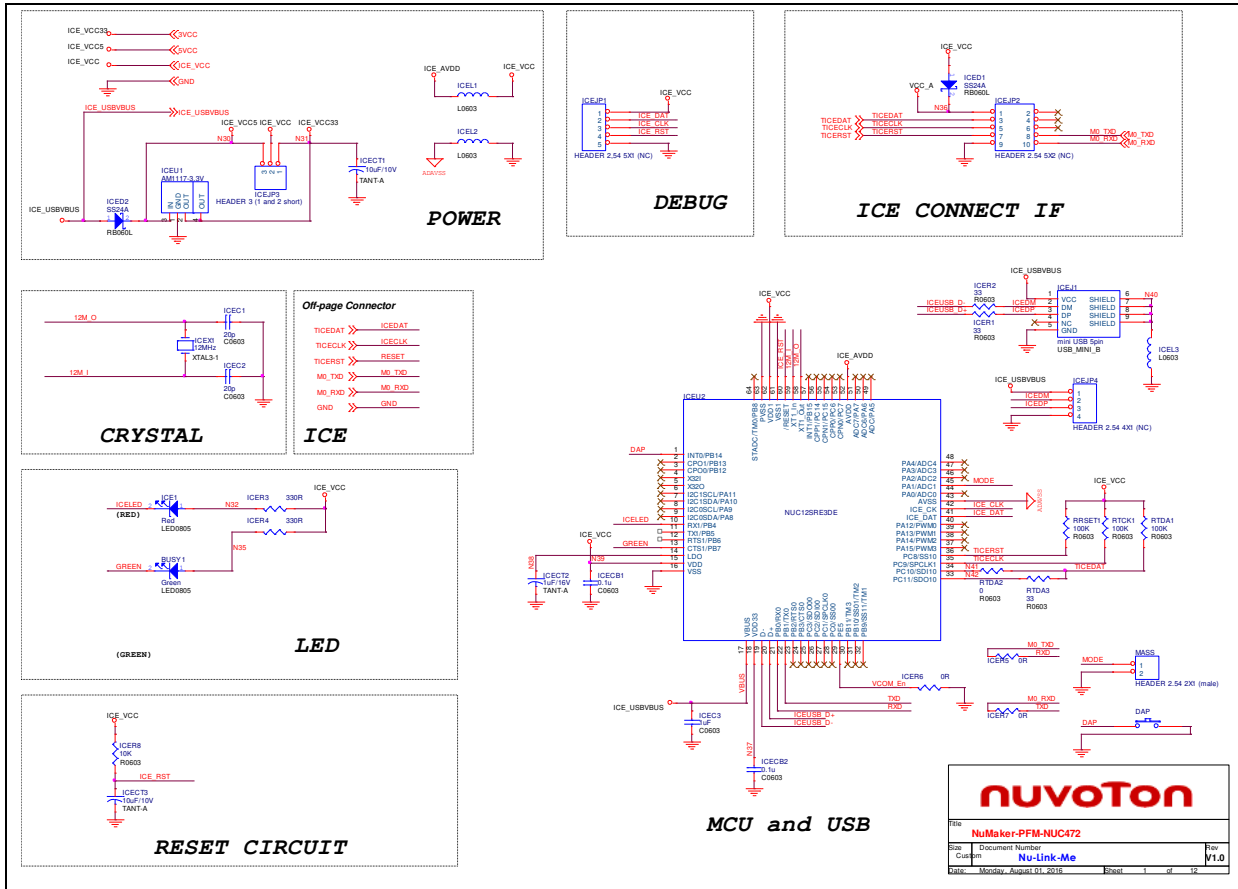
ICE_VCC33
3VCC
ICE_VCC5
5VCC
ICE_VCC
ICE_VCC
GND
ICE_USBVBUS
ICE_USBVBUS
ICE_VCC5 ICE_VCC ICE_VCC33
N30
N31
ICEU1
AMI1117-3.3V
IN GND OUT OUT
ICEJP3
HEADER 3 (1 and 2 short)
ICECT1
10uF/10V
TANT-A
ICE_USBVBUS
ICED2
SS24A
RB060L
ICE_AVDD
ICE_VCC
ICEL1
L0603
ICEL2
L0603
AGVSS
POWER

ICE_VCC
ICEJP1
ICE_DAT
ICE_CLK
ICE_RST
HEADER 2.54 5X1 (NC)
DEBUG

ICE_VCC
VCC_A
ICED1
SS24A
RB060L
N36
ICEJP2
TICEDAT
TICECLK
TICERST
TICEDAT
TICECLK
TICERST
HEADER 2.54 5X2 (NC)
M0_TXD
M0_RXD
M0_TXD
M0_RXD
ICE CONNECT IF

12M_O
ICEC1
20p
C0603
ICEX1
12MHz
XTAL3-1
12M_I
ICEC2
20p
C0603
CRYSTAL

Off-page Connector
TICEDAT
ICEDAT
TICECLK
ICECLK
TICERST
RESET
M0_TXD
M0_TXD
M0_RXD
M0_RXD
GND
GND
ICE

ICE_VCC
ICELED
(RED)
ICE1
Red
LED0805
N32
ICER3
330R
ICER4
330R
N35
GREEN
BUSY1
Green
LED0805
(GREEN)
LED

ICE_VCC
ICER8
10K
R0603
ICE_RST
ICECT3
10uF/10V
TANT-A
RESET CIRCUIT

ICE_VCC
ICE_AVDD
ICEU2
NUC12SRE3DE
DAP
ICELED
GREEN
ICE_VCC
N38
N39
ICECT2
1uF/16V
TANT-A
ICECB1
0.1u
C0603
INT0/PB14
CPO1/PB13
CPO0/PB12
X32I
X32O
I2C1SCL/PA11
I2C1SDA/PA10
I2C0SCL/PA9
I2C0SDA/PA8
RX1/PB4
TX1/PB5
RTS1/PB6
CTS1/PB7
LDO
VDD
VSS
STADC/TM0/PB8
PVSS
VDD
VSS1
/RESET
XT1_In
XT1_Out
INT1/PB15
CPP1/PC14
CPN1/PC15
CPP0/PC6
CPN0/PC7
AVDD
ADC7/PA7
ADC6/PA6
ADC5/PA5
ICE_RST
12M_I
12M_O
PA4/ADC4
PA3/ADC3
PA2/ADC2
PA1/ADC1
PA0/ADC0
AVSS
ICE_CK
ICE_DAT
PA12/PWM0
PA13/PWM1
PA14/PWM2
PA15/PWM3
PC8/SS10
PC9/SPCLK1
PC10/SDI10
PC11/SDO10
MODE
ICE_CLK
ICE_DAT
AGVSS
TICERST
TICECLK
N41
N42
TICEDAT
RTDA2
0
R0603
RTDA3
33
R0603
VBUS
VDD33
D-
D+
PB0/RX0
PB1/TX0
PB2/RTS0
PB3/CTS0
PC3/SDO00
PC2/SDI00
PC1/SPCLK0
PC0/SS00
PE5
PB11/TM3
PB10/SS01/TM2
PB9/SS11/TM1
ICE_USBVBUS
VBUS
ICEC3
1uF
C0603
N37
ICECB2
0.1u
C0603
ICEUSB_D+
ICEUSB_D-
TXD
RXD
VCOM_En
ICER6
0R
MCU and USB

ICE_USBVBUS
ICER2
33
R0603
ICEUSB_D-
ICEUSB_D+
ICEDM
ICEDP
ICER1
33
R0603
ICEJ1
VCC
DM
DP
NC
GND
SHIELD
SHIELD
SHIELD
SHIELD
N40
mini USB 5pin
USB_MINI_B
ICEL3
L0603
ICE_USBVBUS
ICEJP4
ICEDM
ICEDP
HEADER 2.54 4X1 (NC)
ICE_VCC
RRSET1
100K
R0603
RTCK1
100K
R0603
RTDA1
100K
R0603

M0_TXD
RXD
ICER5 0R
MODE
MASS
HEADER 2.54 2X1 (male)
M0_RXD
TXD
ICER7 0R
DAP
DAP

nuvoTon
Title
NuMaker-PFM-NUC472
Size
Custom
Document Number
Nu-Link-Me
Rev
V1.0
Date: Monday, August 01, 2016 Sheet 1 of 12